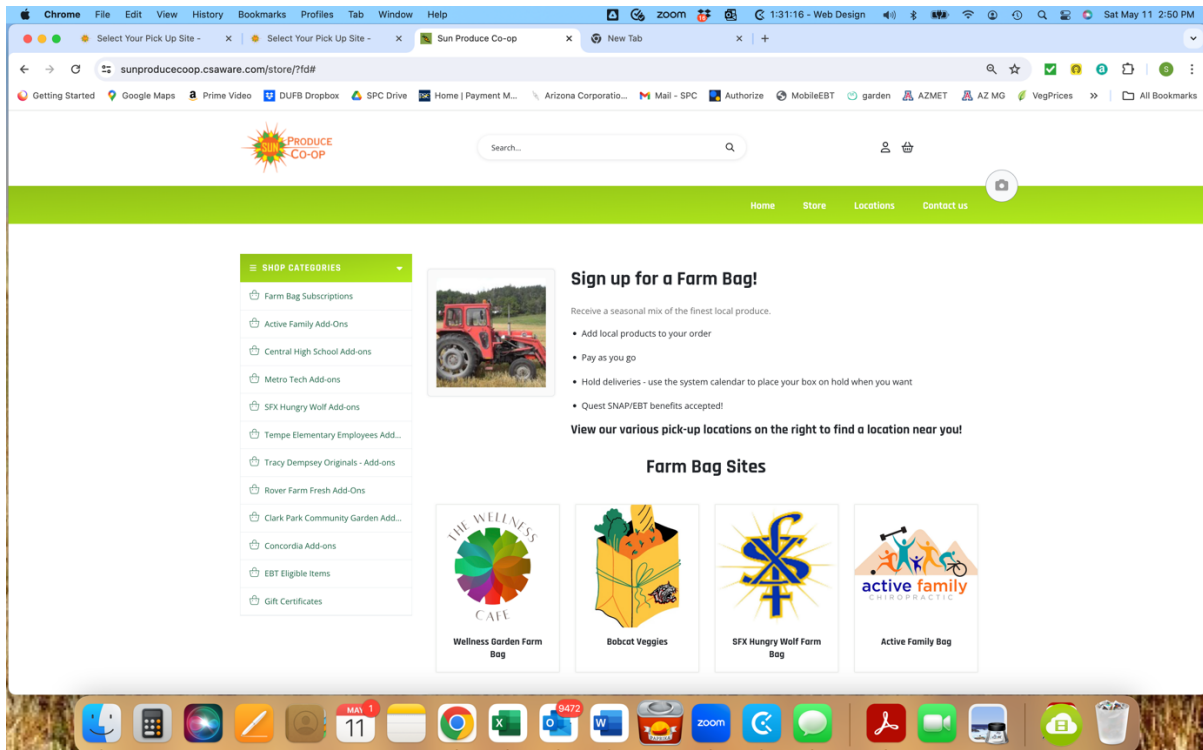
Chrome File Edit View History Bookmarks Profiles Tab Window Help

zoom 1:31:16 - Web Design Sat May 11 2:50 PM

Select Your Pick Up Site - × Select Your Pick Up Site - × Sun Produce Co-op × New Tab × +

sunproducecoop.csaware.com/store/?fd#

Getting Started Google Maps Prime Video DUFB Dropbox SPC Drive Home | Payment M... Arizona Corporatio... Mail - SPC Authorize MobileEBT garden AZMET AZ MG VegPrices » All Bookmarks

SUN PRODUCE CO-OP

Search...

Home Store Locations Contact us

SHOP CATEGORIES

Farm Bag Subscriptions
Active Family Add-Ons
Central High School Add-ons
Metro Tech Add-ons
SFX Hungry Wolf Add-ons
Tempe Elementary Employees Add...
Tracy Dempsey Originals - Add-ons
Rover Farm Fresh Add-Ons
Clark Park Community Garden Add...
Concordia Add-ons
EBT Eligible Items
Gift Certificates

Sign up for a Farm Bag!

Receive a seasonal mix of the finest local produce.

• Add local products to your order
• Pay as you go
• Hold deliveries - use the system calendar to place your box on hold when you want
• Quest SNAP/EBT benefits accepted!

View our various pick-up locations on the right to find a location near you!

Farm Bag Sites

THE WELLNESS CAFE
Wellness Garden Farm Bag

Bobcat Veggies

SFX Hungry Wolf Farm Bag

active family CHIROPRACTIC
Active Family Bag

MAY 11 1 9472 zoom